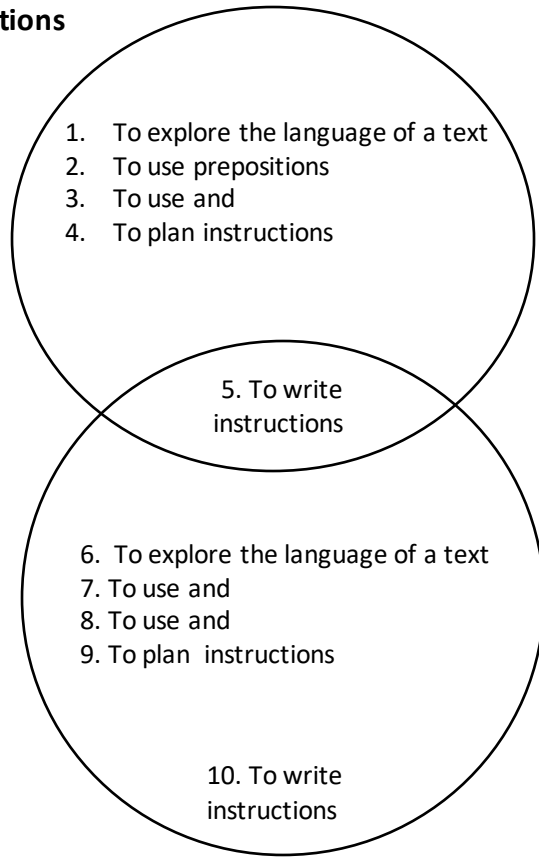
tions

1. To explore the language of a text
2. To use prepositions
3. To use and
4. To plan instructions

5. To write instructions

6. To explore the language of a text
7. To use and
8. To use and
9. To plan instructions

10. To write instructions